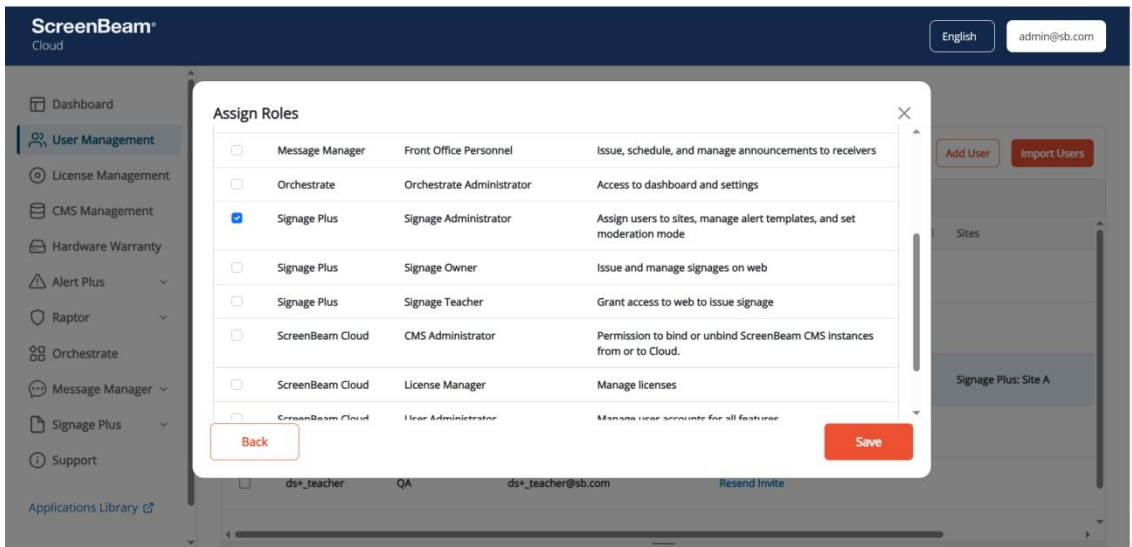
ScreenBeam®
Cloud

English
admin@sb.com

Dashboard
User Management
License Management
CMS Management
Hardware Warranty
Alert Plus
Raptor
Orchestrate
Message Manager
Signage Plus
Support

Applications Library

Add User
Import Users
Sites
Signage Plus: Site A

ds+_teacher QA ds+_teacher@sb.com Resend Invite

Assign Roles

| | | | |
|---|---|---|---|
| ☐ | Message Manager | Front Office Personnel | Issue, schedule, and manage announcements to receivers |
| ☐ | Orchestrate | Orchestrate Administrator | Access to dashboard and settings |
| ☑ | Signage Plus | Signage Administrator | Assign users to sites, manage alert templates, and set moderation mode |
| ☐ | Signage Plus | Signage Owner | Issue and manage signages on web |
| ☐ | Signage Plus | Signage Teacher | Grant access to web to issue signage |
| ☐ | ScreenBeam Cloud | CMS Administrator | Permission to bind or unbind ScreenBeam CMS instances from or to Cloud. |
| ☐ | ScreenBeam Cloud | License Manager | Manage licenses |
| ☐ | ScreenBeam Cloud | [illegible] | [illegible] |

Back
Save